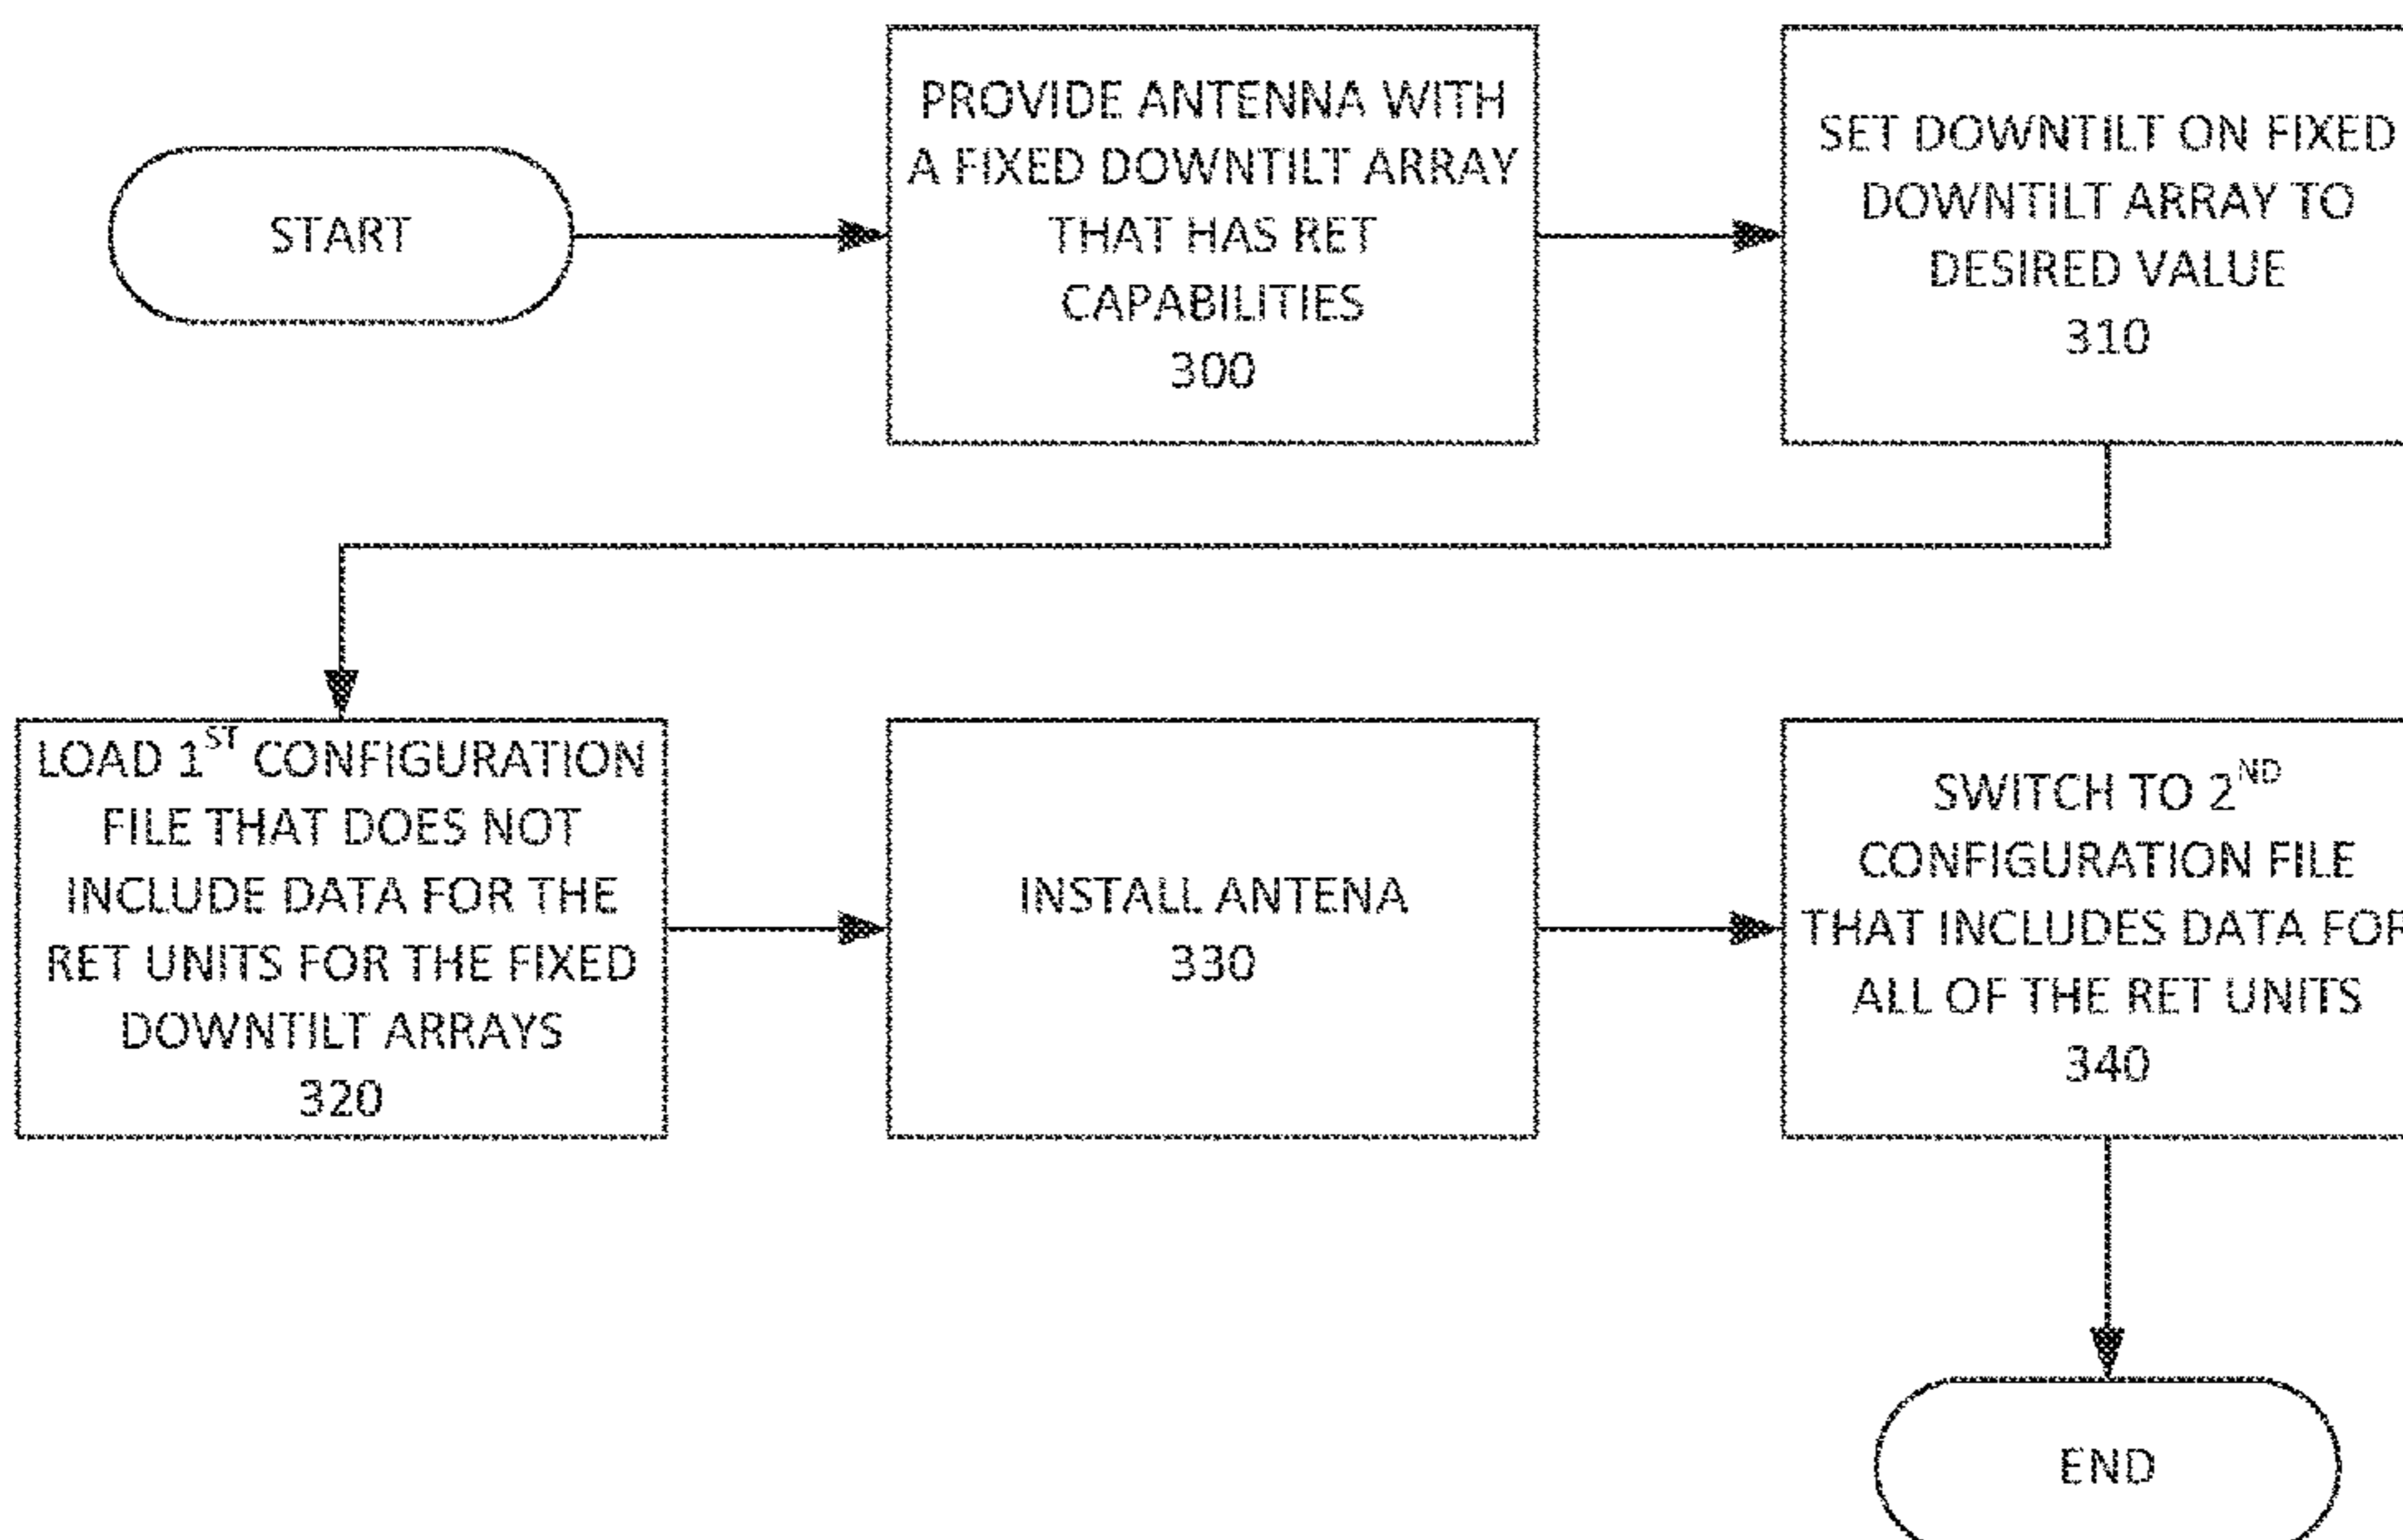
START

PROVIDE ANTENNA WITH A FIXED DOWNTILT ARRAY THAT HAS RET CAPABILITIES
300

SET DOWNTILT ON FIXED DOWNTILT ARRAY TO DESIRED VALUE
310

LOAD 1$^{ST}$ CONFIGURATION FILE THAT DOES NOT INCLUDE DATA FOR THE RET UNITS FOR THE FIXED DOWNTILT ARRAYS
320

INSTALL ANTENA
330

SWITCH TO 2$^{ND}$ CONFIGURATION FILE THAT INCLUDES DATA FOR ALL OF THE RET UNITS
340

END